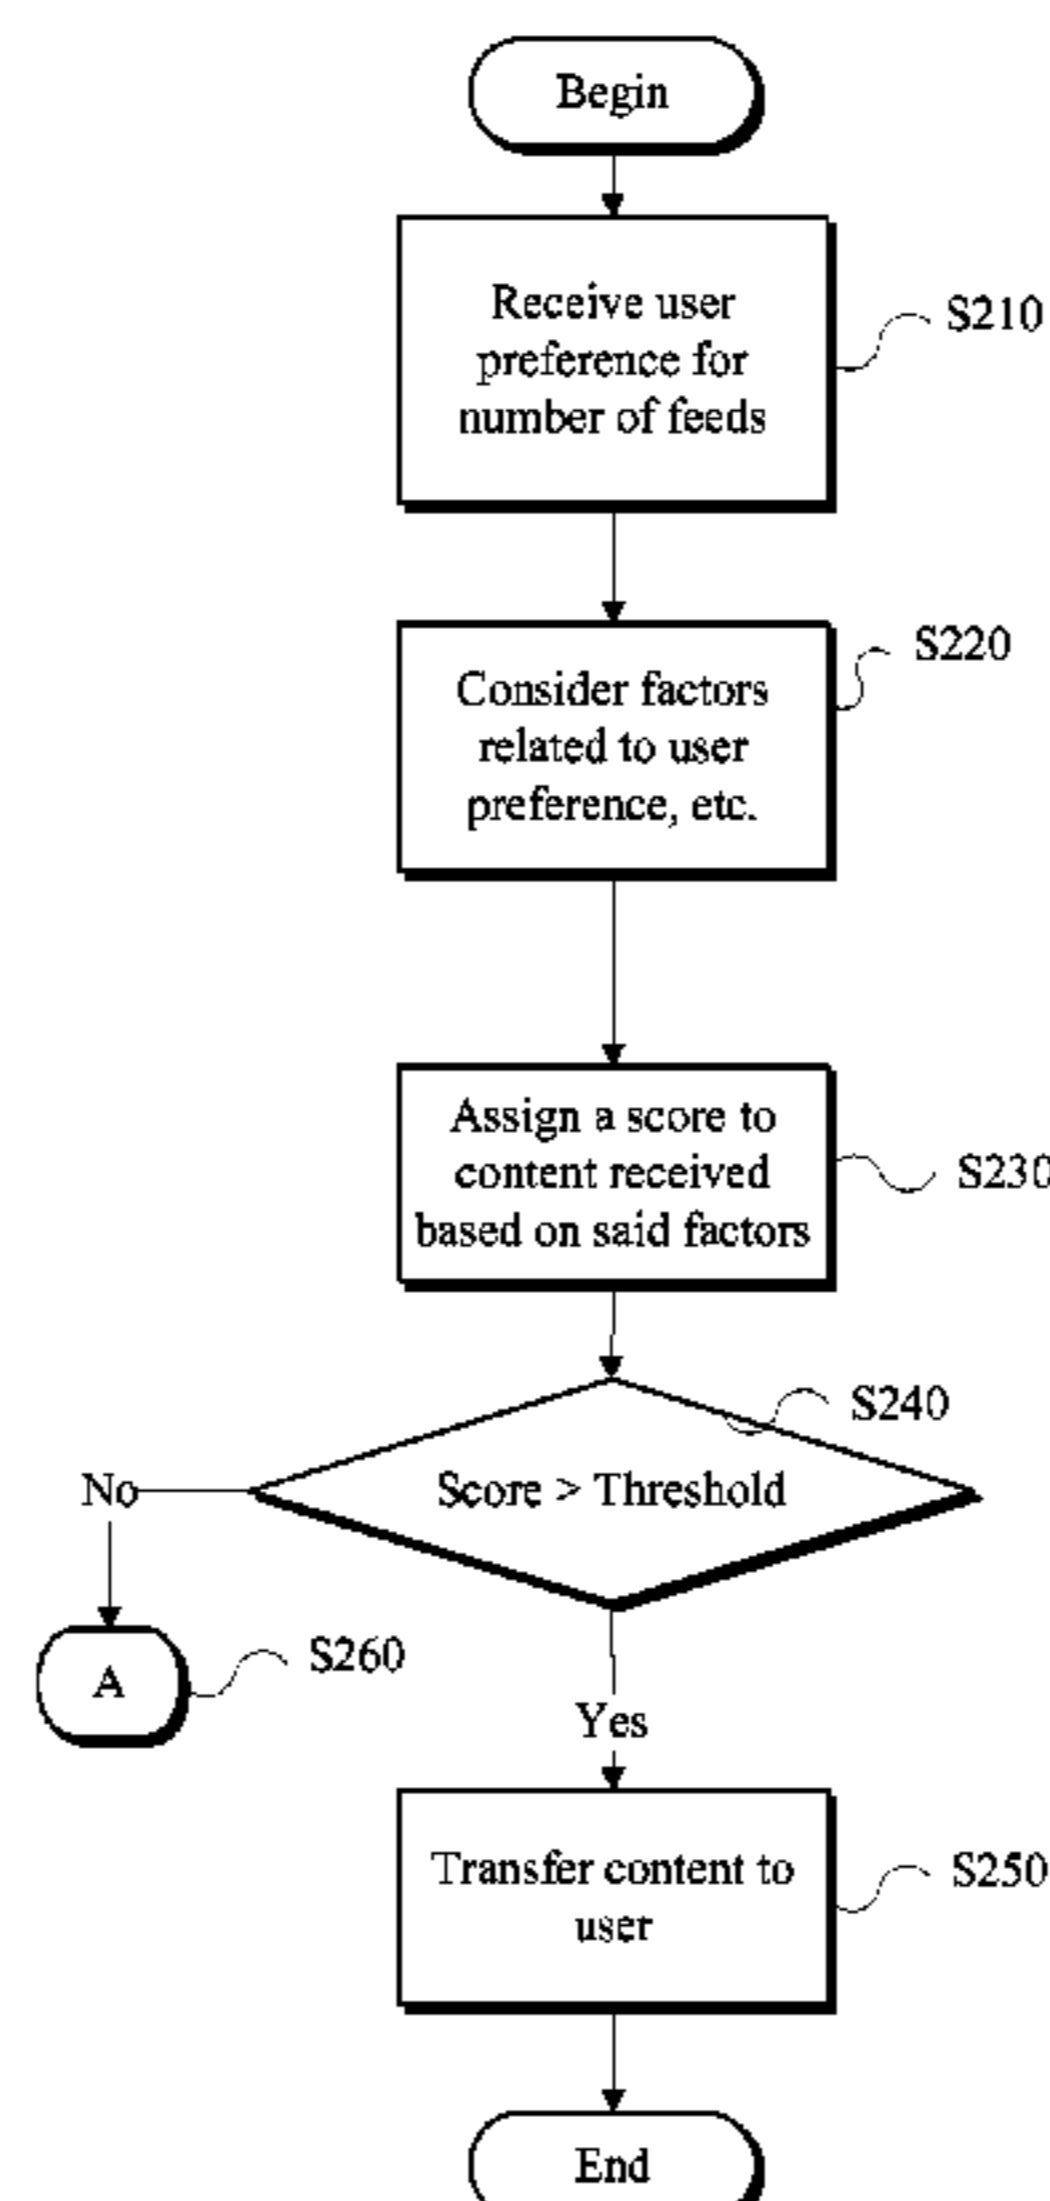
Begin

Receive user preference for number of feeds

S210

S220

Consider factors related to user preference, etc.

Assign a score to content received based on said factors

S230

S240

No

Score > Threshold

A

S260

Yes

Transfer content to user

S250

End